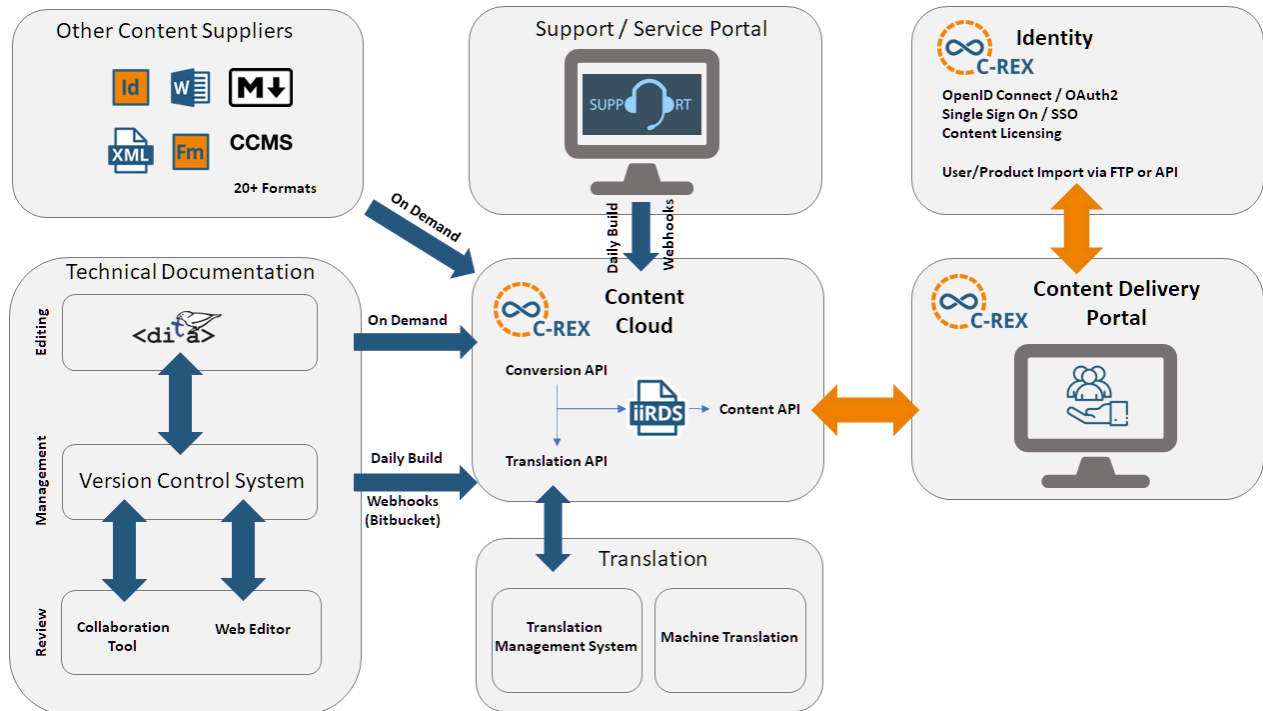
Other Content Suppliers

Id W M↓

XML Fm CCMS

20+ Formats

Support / Service Portal

SUPPORT

Identity

C-REX

OpenID Connect / OAuth2
Single Sign On / SSO
Content Licensing

User/Product Import via FTP or API

On Demand

Daily Build

Webhooks

Technical Documentation

Editing

<dita>

On Demand

C-REX

Content Cloud

C-REX

Content Delivery Portal

Conversion API

iiRDS

Content API

Management

Version Control System

Translation API

Daily Build

Webhooks (Bitbucket)

Translation

Review

Collaboration Tool

Web Editor

Translation Management System

Machine Translation